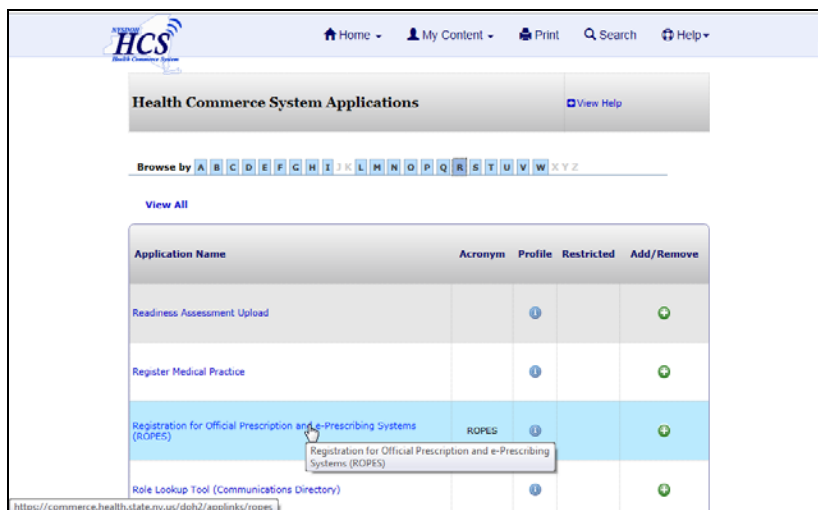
NYSDOH
HCS
Health Commerce System

Home ▾ My Content ▾ Print Search Help ▾

Health Commerce System Applications

View Help

Browse by A B C D E F G H I J K L M N O P Q R S T U V W X Y Z

View All

| Application Name | Acronym | Profile | Restricted | Add/Remove |
|---|---|---|---|---|
| Readiness Assessment Upload | | | | |
| Register Medical Practice | | | | |
| Registration for Official Prescription and e-Prescribing Systems (ROPES) | ROPES | | | |
| Role Lookup Tool (Communications Directory) | | | | |

Registration for Official Prescription and e-Prescribing Systems (ROPES)

https://commerce.health.state.ny.us/doh2/applinks/ropes